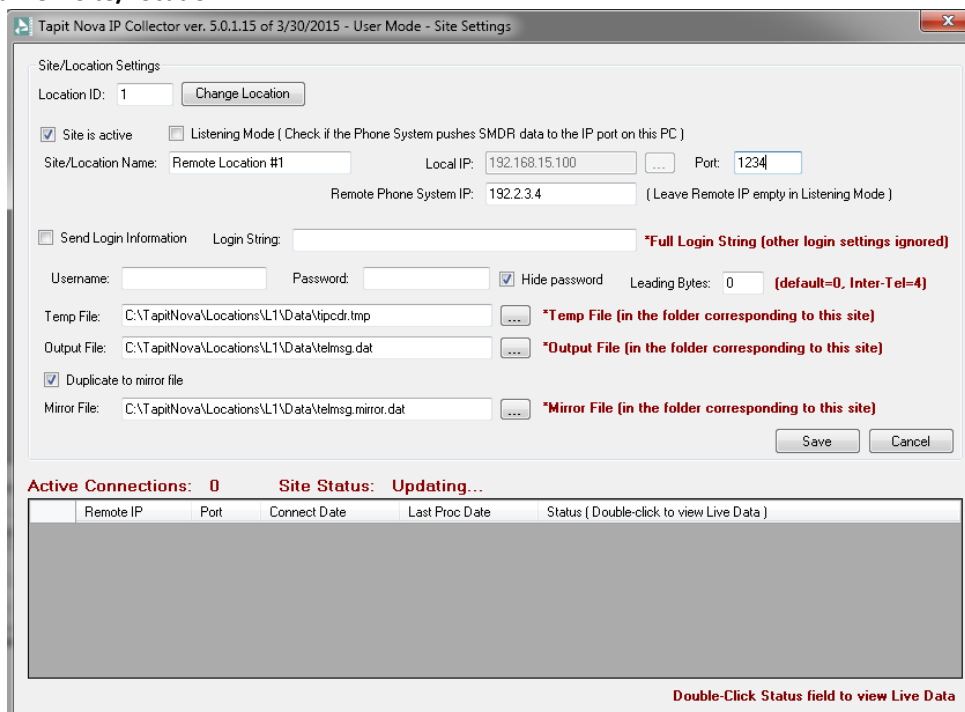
Tapit Nova IP Collector ver. 5.0.1.15 of 3/30/2015 - User Mode - Site Settings

Site/Location Settings

Location ID: 1 Change Location

Site is active Listening Mode ( Check if the Phone System pushes SMDR data to the IP port on this PC )

Site/Location Name: Remote Location #1 Local IP: 192.168.15.100 ... Port: 1234

Remote Phone System IP: 192.2.3.4 ( Leave Remote IP empty in Listening Mode )

Send Login Information Login String: *Full Login String (other login settings ignored)

Username: Password: Hide password Leading Bytes: 0 (default=0, Inter-Tel=4)

Temp File: C:\TapitNova\Locations\L1\Data\tipcdr.tmp ... *Temp File (in the folder corresponding to this site)

Output File: C:\TapitNova\Locations\L1\Data\telmsg.dat ... *Output File (in the folder corresponding to this site)

Duplicate to mirror file

Mirror File: C:\TapitNova\Locations\L1\Data\telmsg.mirror.dat ... *Mirror File (in the folder corresponding to this site)

Save Cancel

Active Connections: 0 Site Status: Updating...

| | Remote IP | Port | Connect Date | Last Proc Date | Status ( Double-click to view Live Data ) |
|---|---|---|---|---|---|

Double-Click Status field to view Live Data